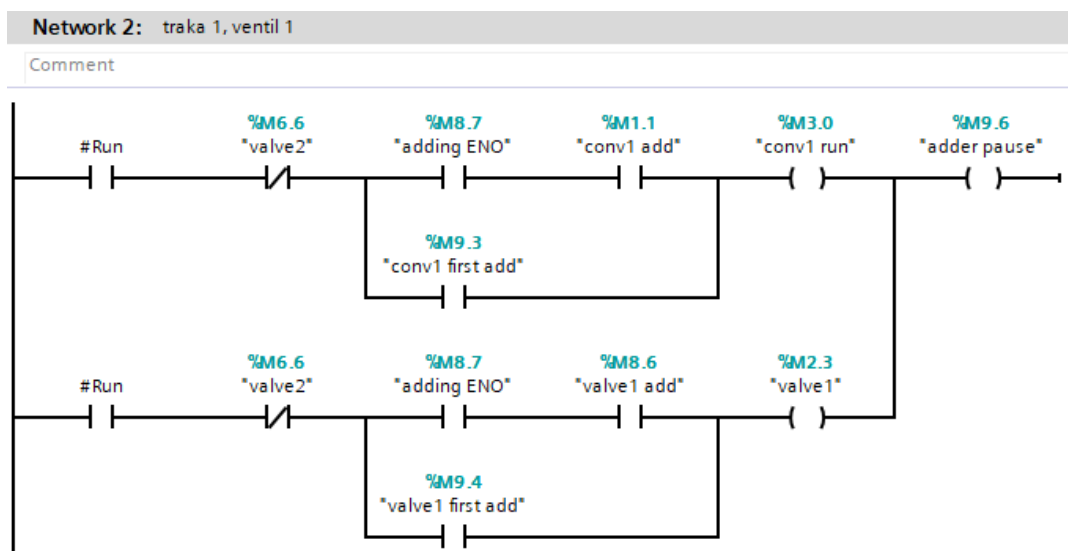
Network 2: traka 1, ventil 1

Comment

#Run

%M6.6
"valve2"

%M8.7
"adding ENO"

%M1.1
"conv1 add"

%M3.0
"conv1 run"

%M9.6
"adder pause"

%M9.3
"conv1 first add"

#Run

%M6.6
"valve2"

%M8.7
"adding ENO"

%M8.6
"valve1 add"

%M2.3
"valve1"

%M9.4
"valve1 first add"